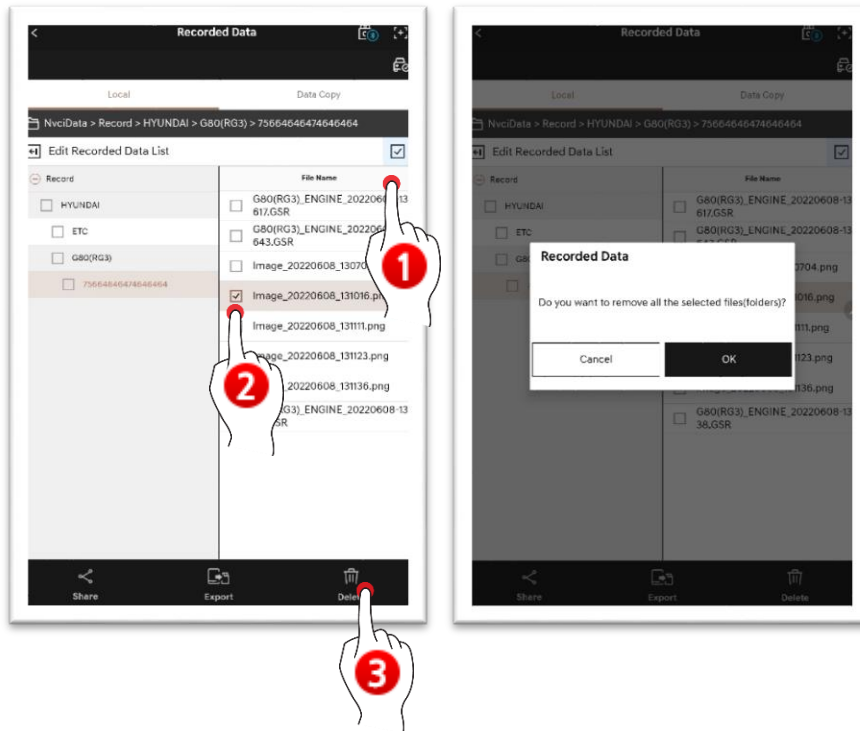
Recorded Data

Local

Data Copy

NvciData > Record > HYUNDAI > G80(RG3) > 75664646474646464

Edit Recorded Data List

Record

HYUNDAI

ETC

G80(RG3)

75664646474646464

File Name

G80(RG3)_ENGINE_20220608_13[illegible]617.GSR

G80(RG3)_ENGINE_2022060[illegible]643.GSR

Image_20220608_1307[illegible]

Image_20220608_131016.pn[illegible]

Image_20220608_131111.png

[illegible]mage_20220608_131123.png

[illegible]_20220608_131136.png

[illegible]RG3)_ENGINE_20220608-13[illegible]SR

1

2

3

Share

Export

Dele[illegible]

Recorded Data

Local

Data Copy

NvciData > Record > HYUNDAI > G80(RG3) > 75664646474646464

Edit Recorded Data List

Record

HYUNDAI

ETC

G80

File Name

G80(RG3)_ENGINE_20220608-13 617.GSR

G80(RG3)_ENGINE_20220608-13 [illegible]

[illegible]0704.png

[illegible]016.png

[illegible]111.png

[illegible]123.png

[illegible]136.png

G80(RG3)_ENGINE_20220608-13 38.GSR

Recorded Data

Do you want to remove all the selected files(folders)?

Cancel

OK

Share

Export

Delete